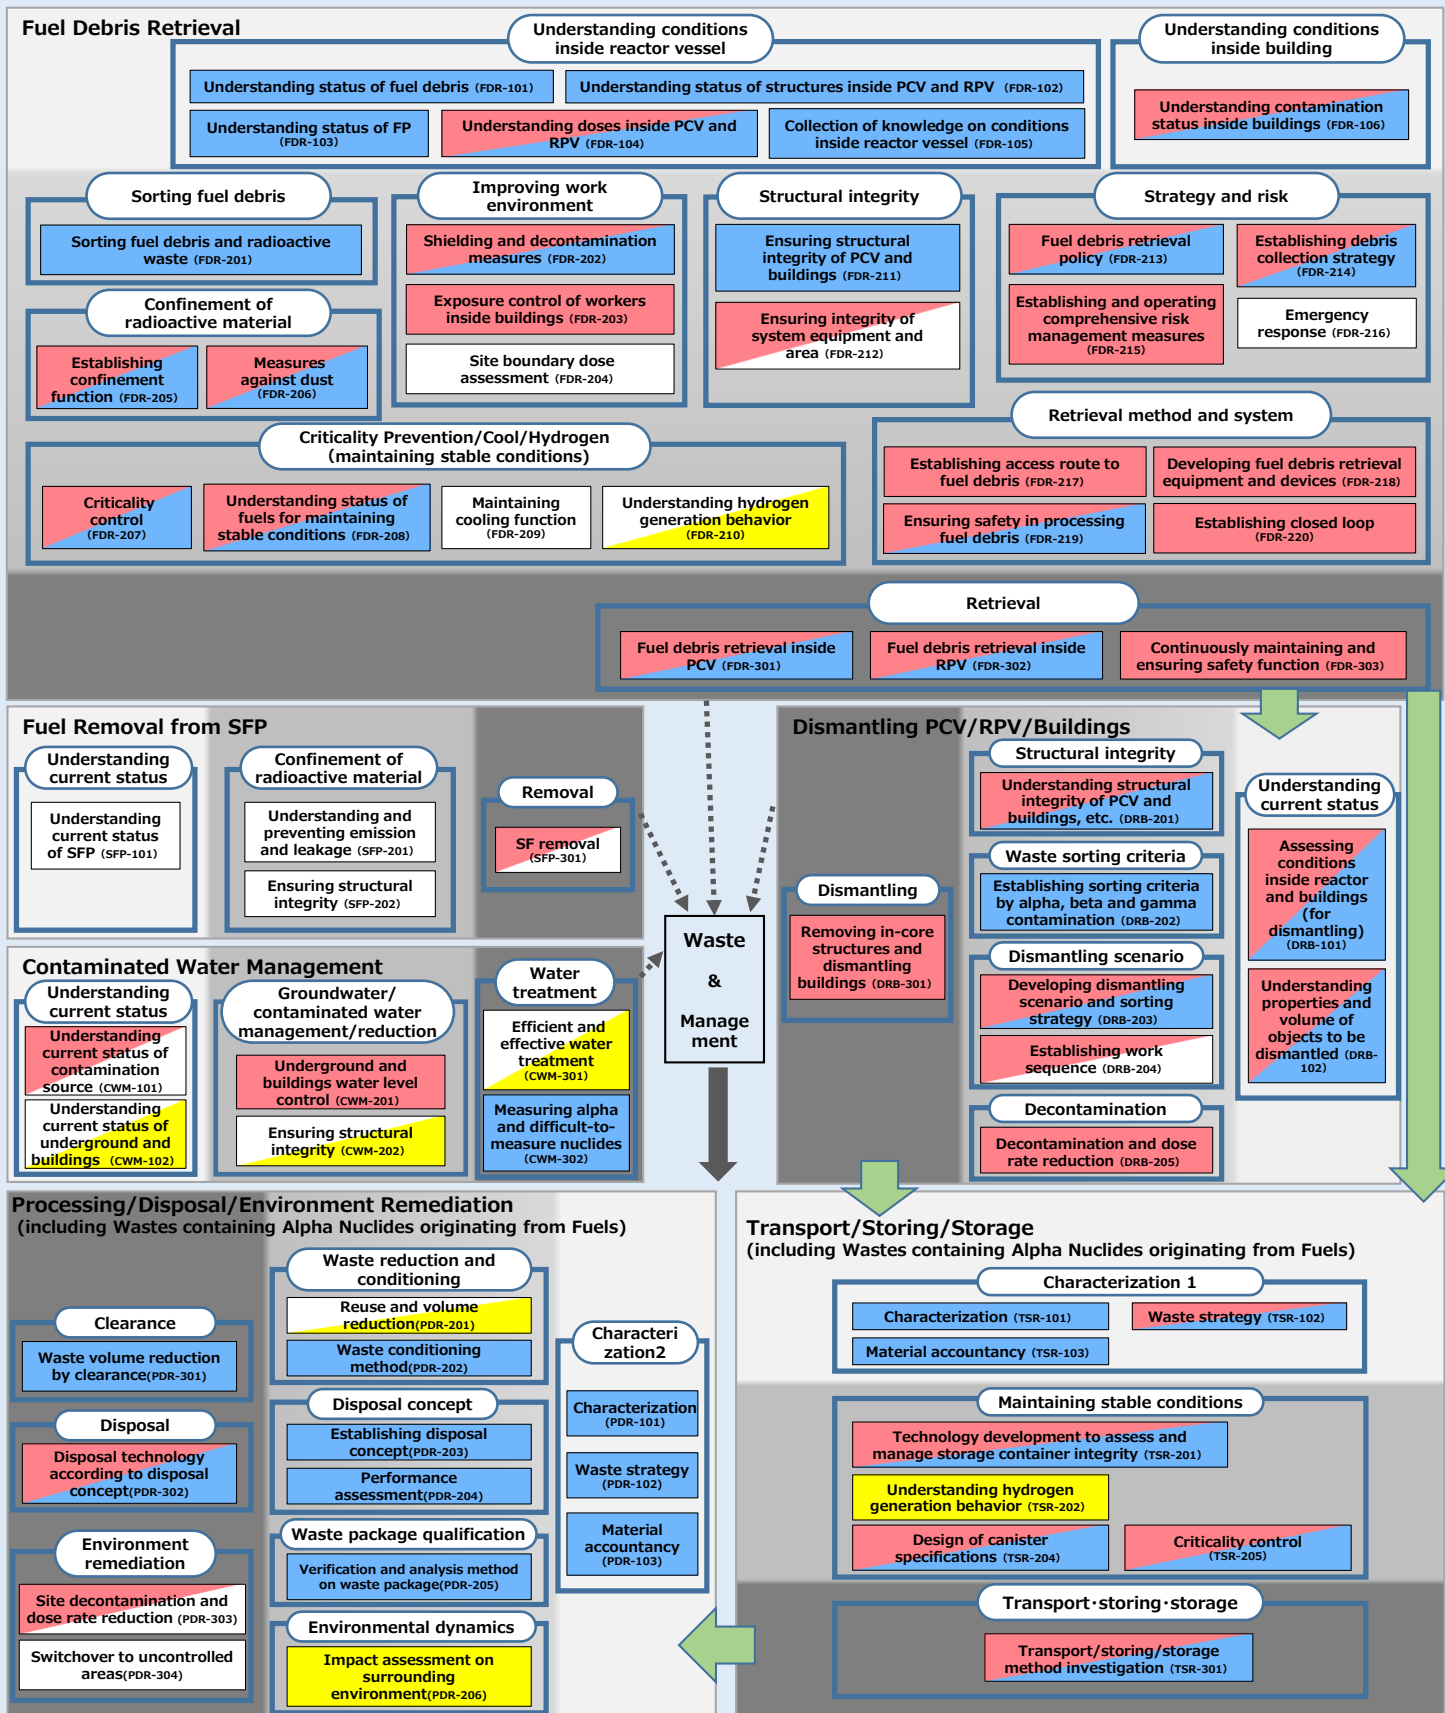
Fuel Debris Retrieval

Understanding conditions inside reactor vessel

Understanding status of fuel debris (FDR-101)
Understanding status of structures inside PCV and RPV (FDR-102)
Understanding status of FP (FDR-103)
Understanding doses inside PCV and RPV (FDR-104)
Collection of knowledge on conditions inside reactor vessel (FDR-105)

Understanding conditions inside building

Understanding contamination status inside buildings (FDR-106)

Sorting fuel debris

Sorting fuel debris and radioactive waste (FDR-201)

Improving work environment

Shielding and decontamination measures (FDR-202)
Exposure control of workers inside buildings (FDR-203)
Site boundary dose assessment (FDR-204)

Structural integrity

Ensuring structural integrity of PCV and buildings (FDR-211)
Ensuring integrity of system equipment and area (FDR-212)

Strategy and risk

Fuel debris retrieval policy (FDR-213)
Establishing debris collection strategy (FDR-214)
Establishing and operating comprehensive risk management measures (FDR-215)
Emergency response (FDR-216)

Confinement of radioactive material

Establishing confinement function (FDR-205)
Measures against dust (FDR-206)

Retrieval method and system

Establishing access route to fuel debris (FDR-217)
Developing fuel debris retrieval equipment and devices (FDR-218)
Ensuring safety in processing fuel debris (FDR-219)
Establishing closed loop (FDR-220)

Criticality Prevention/Cool/Hydrogen (maintaining stable conditions)

Criticality control (FDR-207)
Understanding status of fuels for maintaining stable conditions (FDR-208)
Maintaining cooling function (FDR-209)
Understanding hydrogen generation behavior (FDR-210)

Retrieval

Fuel debris retrieval inside PCV (FDR-301)
Fuel debris retrieval inside RPV (FDR-302)
Continuously maintaining and ensuring safety function (FDR-303)

Fuel Removal from SFP

Understanding current status

Understanding current status of SFP (SFP-101)

Confinement of radioactive material

Understanding and preventing emission and leakage (SFP-201)
Ensuring structural integrity (SFP-202)

Removal

SF removal (SFP-301)

Dismantling PCV/RPV/Buildings

Structural integrity

Understanding structural integrity of PCV and buildings, etc. (DRB-201)

Waste sorting criteria

Establishing sorting criteria by alpha, beta and gamma contamination (DRB-202)

Dismantling

Removing in-core structures and dismantling buildings (DRB-301)

Dismantling scenario

Developing dismantling scenario and sorting strategy (DRB-203)
Establishing work sequence (DRB-204)

Decontamination

Decontamination and dose rate reduction (DRB-205)

Understanding current status

Assessing conditions inside reactor and buildings (for dismantling) (DRB-101)
Understanding properties and volume of objects to be dismantled (DRB-102)

Waste & Manage ment

Contaminated Water Management

Understanding current status

Understanding current status of contamination source (CWM-101)
Understanding current status of underground and buildings (CWM-102)

Groundwater/ contaminated water management/reduction

Underground and buildings water level control (CWM-201)
Ensuring structural integrity (CWM-202)

Water treatment

Efficient and effective water treatment (CWM-301)
Measuring alpha and difficult-to-measure nuclides (CWM-302)

Processing/Disposal/Environment Remediation
(including Wastes containing Alpha Nuclides originating from Fuels)

Clearance

Waste volume reduction by clearance(PDR-301)

Disposal

Disposal technology according to disposal concept(PDR-302)

Environment remediation

Site decontamination and dose rate reduction (PDR-303)
Switchover to uncontrolled areas(PDR-304)

Waste reduction and conditioning

Reuse and volume reduction(PDR-201)
Waste conditioning method(PDR-202)

Disposal concept

Establishing disposal concept(PDR-203)
Performance assessment(PDR-204)

Waste package qualification

Verification and analysis method on waste package(PDR-205)

Environmental dynamics

Impact assessment on surrounding environment(PDR-206)

Characteri zation2

Characterization (PDR-101)
Waste strategy (PDR-102)
Material accountancy (PDR-103)

Transport/Storing/Storage
(including Wastes containing Alpha Nuclides originating from Fuels)

Characterization 1

Characterization (TSR-101)
Waste strategy (TSR-102)
Material accountancy (TSR-103)

Maintaining stable conditions

Technology development to assess and manage storage container integrity (TSR-201)
Understanding hydrogen generation behavior (TSR-202)
Design of canister specifications (TSR-204)
Criticality control (TSR-205)

Transport·storing·storage

Transport/storing/storage method investigation (TSR-301)